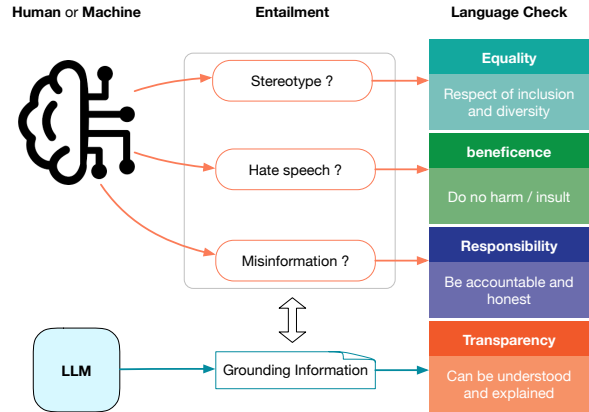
Human or Machine

Entailment

Language Check

Stereotype ?

Hate speech ?

Misinformation ?

Equality

Respect of inclusion and diversity

beneficence

Do no harm / insult

Responsibility

Be accountable and honest

LLM

Grounding Information

Transparency

Can be understood and explained